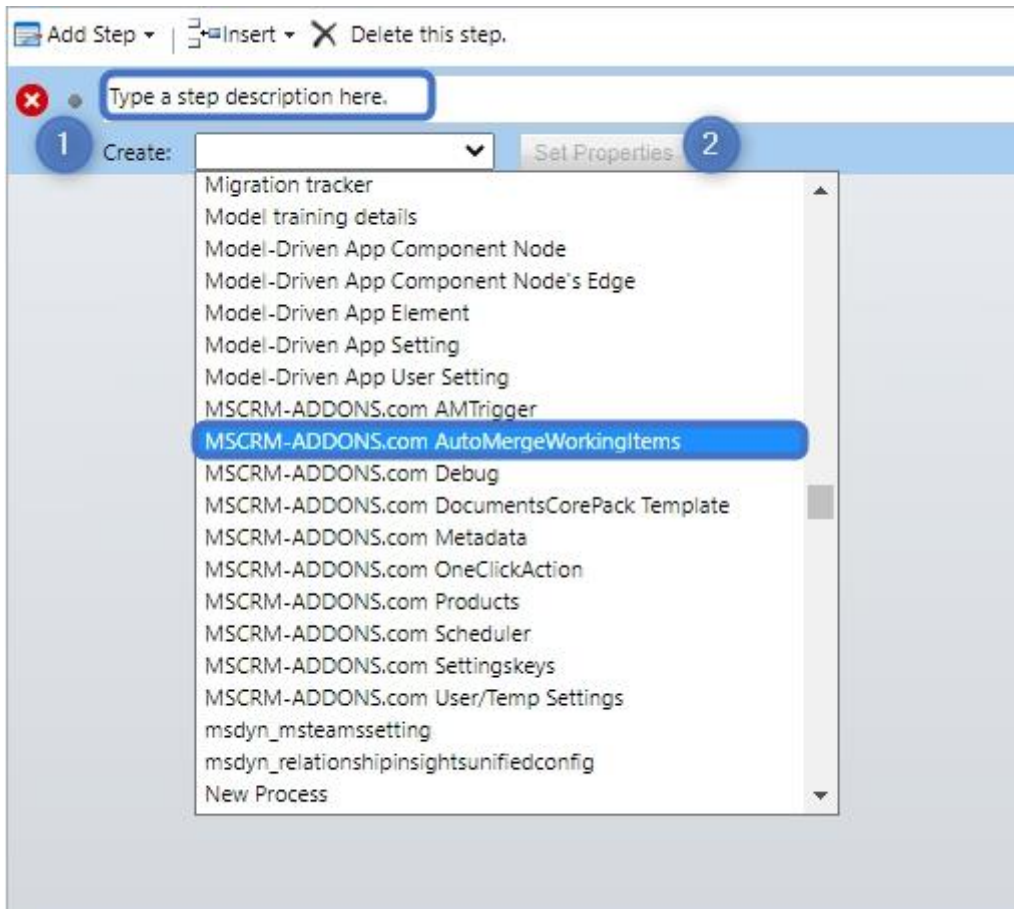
Add Step ▾ | Insert ▾ Delete this step.

Type a step description here.

1

Create:

Set Properties

2

Migration tracker
Model training details
Model-Driven App Component Node
Model-Driven App Component Node's Edge
Model-Driven App Element
Model-Driven App Setting
Model-Driven App User Setting
MSCRM-ADDONS.com AMTrigger
MSCRM-ADDONS.com AutoMergeWorkingItems
MSCRM-ADDONS.com Debug
MSCRM-ADDONS.com DocumentsCorePack Template
MSCRM-ADDONS.com Metadata
MSCRM-ADDONS.com OneClickAction
MSCRM-ADDONS.com Products
MSCRM-ADDONS.com Scheduler
MSCRM-ADDONS.com Settingskeys
MSCRM-ADDONS.com User/Temp Settings
msdyn_msteamssetting
msdyn_relationshipinsightsunifiedconfig
New Process